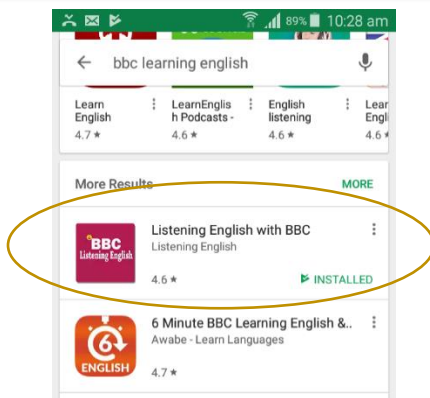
89% 10:28 am

bbc learning english

Learn English 4.7 ★

LearnEnglish Podcasts - 4.6 ★

English listening 4.6 ★

Lear Engl 4.6 ★

More Results

MORE

BBC Listening English

Listening English with BBC

Listening English

4.6 ★

INSTALLED

6 ENGLISH

6 Minute BBC Learning English &..

Awabe - Learn Languages

4.7 ★